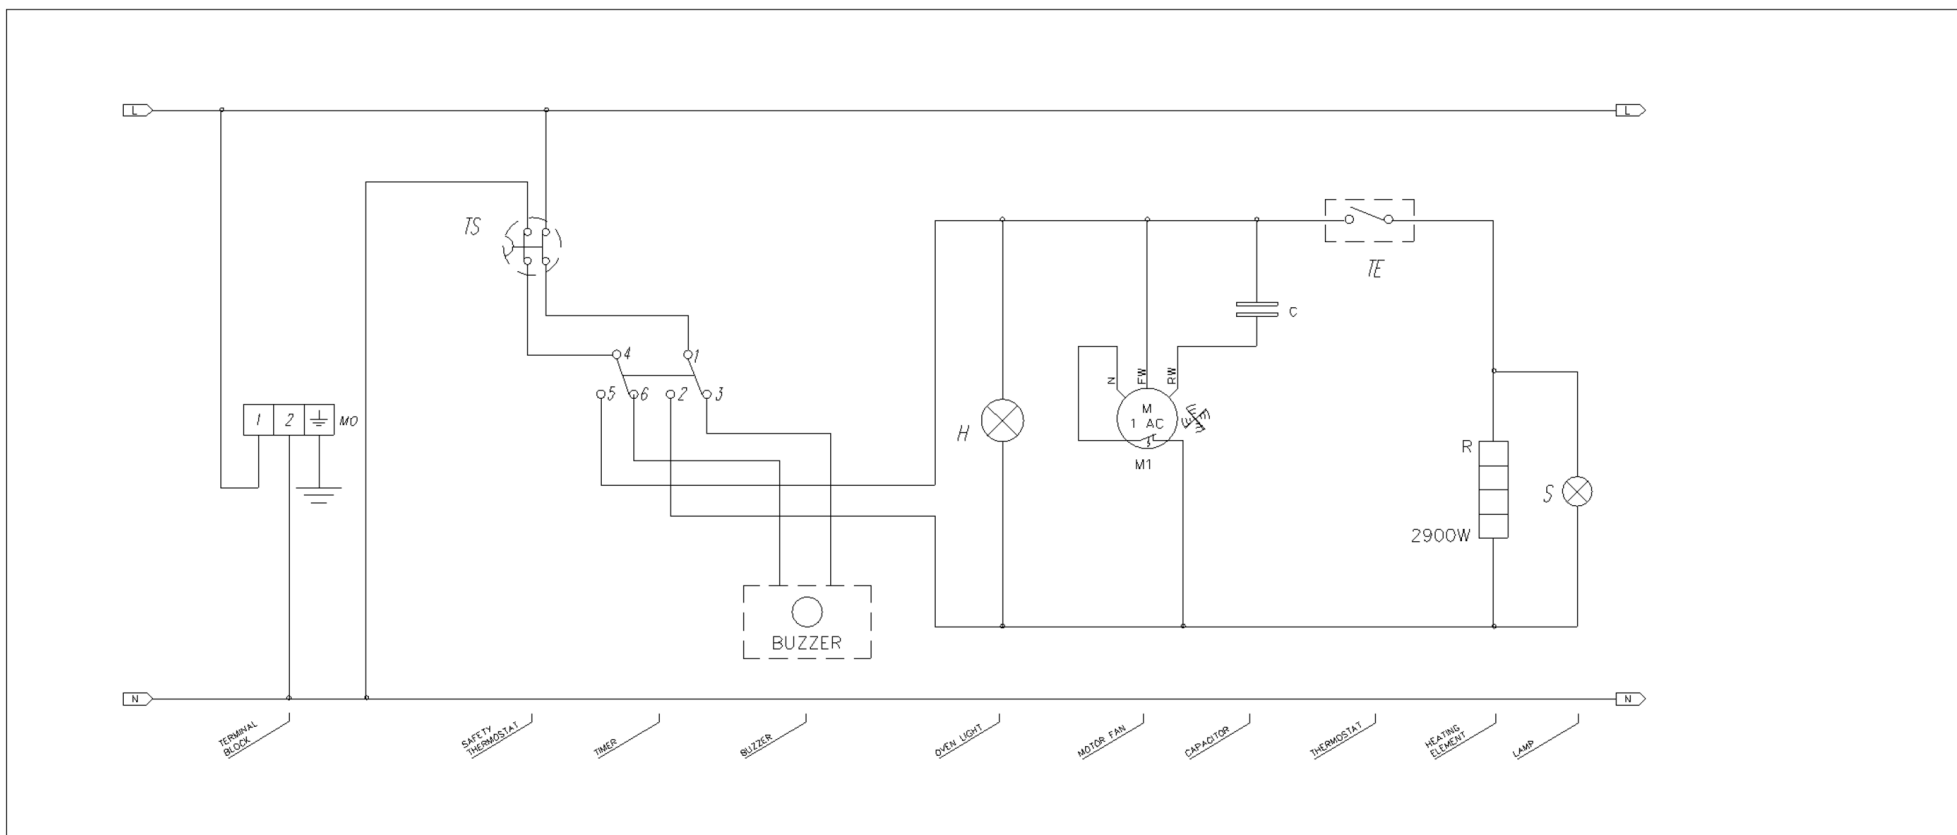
L

L

TS

TE

4

1

5

6

2

3

C

N

FW

RW

M
1 AC

M1

1

2

MO

H

R

S

2900W

BUZZER

N

N

TERMINAL BLOCK

SAFETY THERMOSTAT

TIMER

BUZZER

OVEN LIGHT

MOTOR FAN

CAPACITOR

THERMOSTAT

HEATING ELEMENT

LAMP